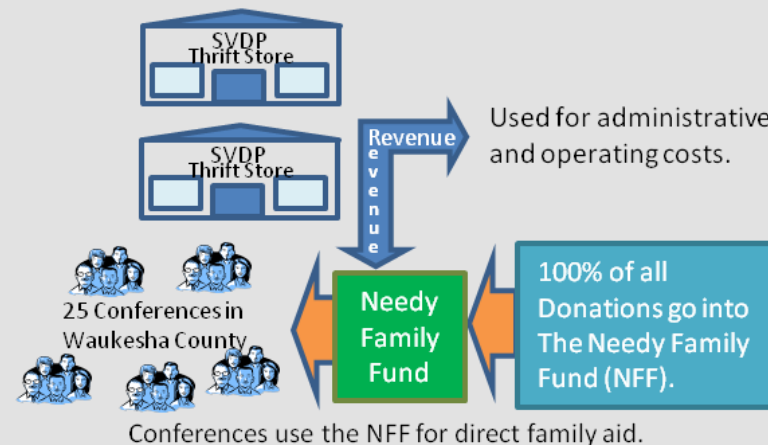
SVDP
Thrift Store

SVDP
Thrift Store

Revenue

Revenue

Used for administrative and operating costs.

25 Conferences in Waukesha County

Needy Family Fund

100% of all Donations go into The Needy Family Fund (NFF).

Conferences use the NFF for direct family aid.